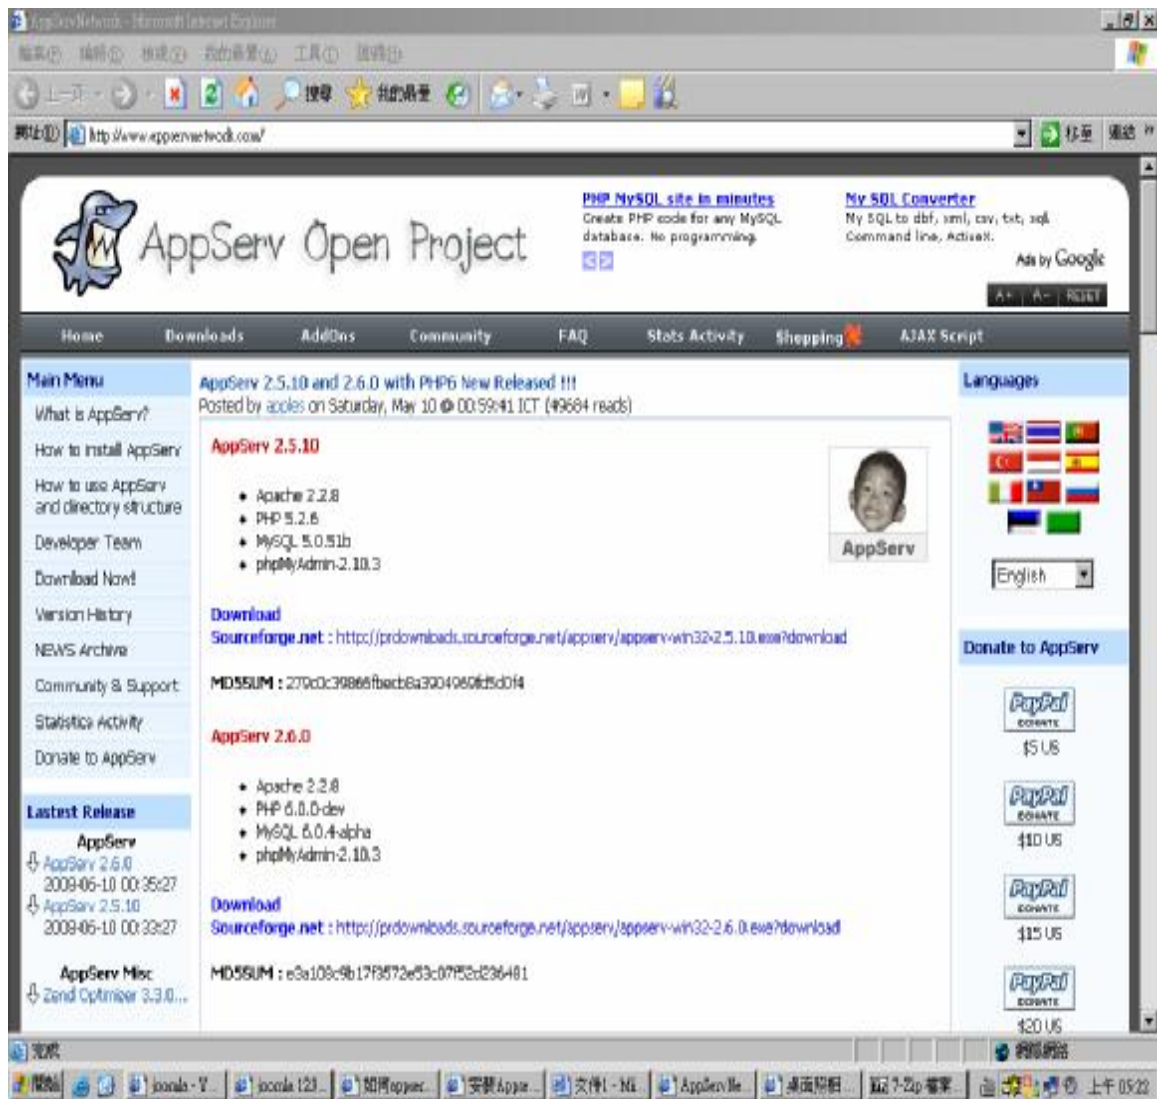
AppServNetwork - Microsoft Internet Explorer

檔案(F) 編輯(E) 檢視(V) 我的最愛(A) 工具(T) 說明(H)

上一頁 搜尋 我的最愛

網址(D) http://www.appservnetwork.com/

移至 連結

AppServ Open Project

PHP MySQL site in minutes
Create PHP code for any MySQL database. No programming.

My SQL Converter
My SQL to dbf, xml, csv, txt, sql. Command line, ActiveX.

Ads by Google

A+ A- RESET

Home Downloads AddOns Community FAQ Stats Activity Shopping AJAX Script

Main Menu
What is AppServ?
How to install AppServ
How to use AppServ and directory structure
Developer Team
Download Now!
Version History
NEWS Archive
Community & Support
Statistics Activity
Donate to AppServ

Lastest Release
AppServ
AppServ 2.6.0
2008-05-10 00:35:27
AppServ 2.5.10
2008-05-10 00:33:27

AppServ Misc
Zend Optimizer 3.3.0...

AppServ 2.5.10 and 2.6.0 with PHP6 New Released !!!
Posted by apples on Saturday, May 10 @ 00:59:41 ICT (49684 reads)

AppServ 2.5.10

• Apache 2.2.8
• PHP 5.2.6
• MySQL 5.0.51b
• phpMyAdmin-2.10.3

AppServ

Download
Sourceforge.net : http://prdownloads.sourceforge.net/appserv/appserv-win32-2.5.10.exe?download

MD5SUM : 279c0c39866fbecb6a3904960fd5d0f4

AppServ 2.6.0

• Apache 2.2.8
• PHP 6.0.0-dev
• MySQL 6.0.4-alpha
• phpMyAdmin-2.10.3

Download
Sourceforge.net : http://prdownloads.sourceforge.net/appserv/appserv-win32-2.6.0.exe?download

MD5SUM : e3a108c9b17f8572e53c07f52d236481

Languages

English

Donate to AppServ

PayPal DONATE
$5 US

PayPal DONATE
$10 US

PayPal DONATE
$15 US

PayPal DONATE
$20 US

完成

網際網路

開始 joomla - Y... joomla 123... 如何appser... 安裝Appse... 文件1 - Mi... AppServNe... 桌面擷取... 7-Zip 檔案... 上午 05:22